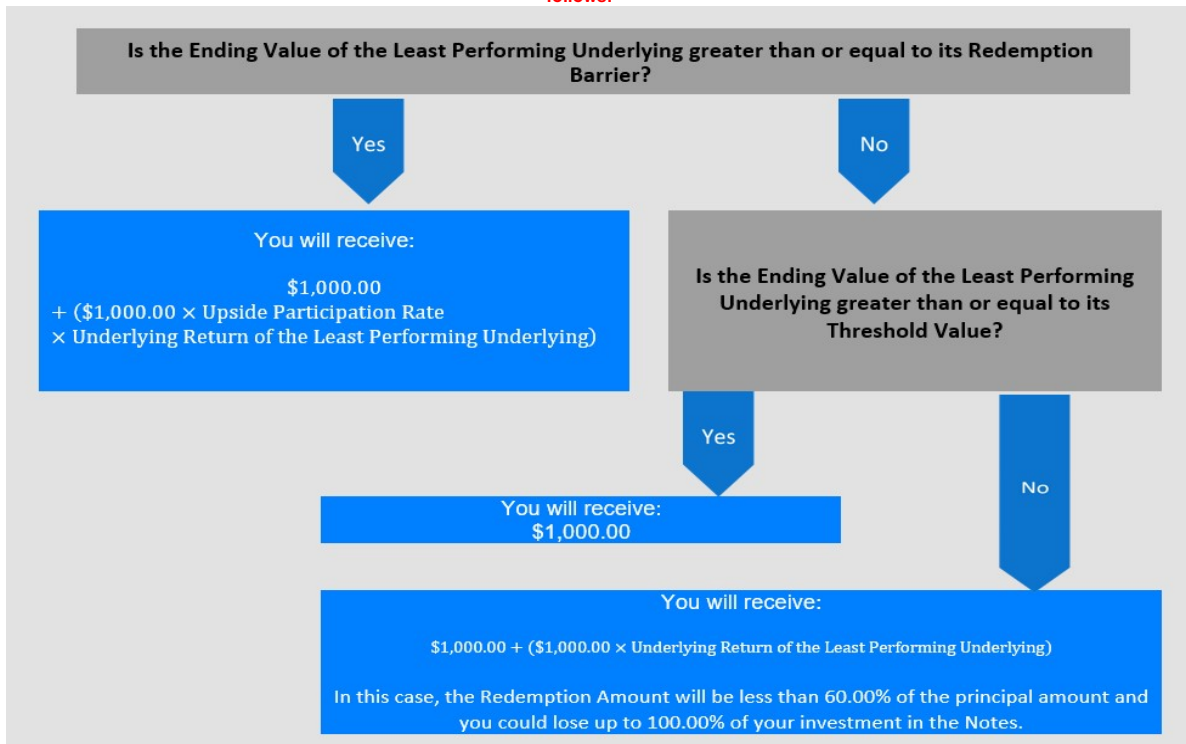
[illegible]

Is the Ending Value of the Least Performing Underlying greater than or equal to its Redemption Barrier?

Yes

No

You will receive:

\$1,000.00
+ (\$1,000.00 × Upside Participation Rate
× Underlying Return of the Least Performing Underlying)

Is the Ending Value of the Least Performing Underlying greater than or equal to its Threshold Value?

Yes

No

You will receive:
\$1,000.00

You will receive:

\$1,000.00 + (\$1,000.00 × Underlying Return of the Least Performing Underlying)

In this case, the Redemption Amount will be less than 60.00% of the principal amount and you could lose up to 100.00% of your investment in the Notes.